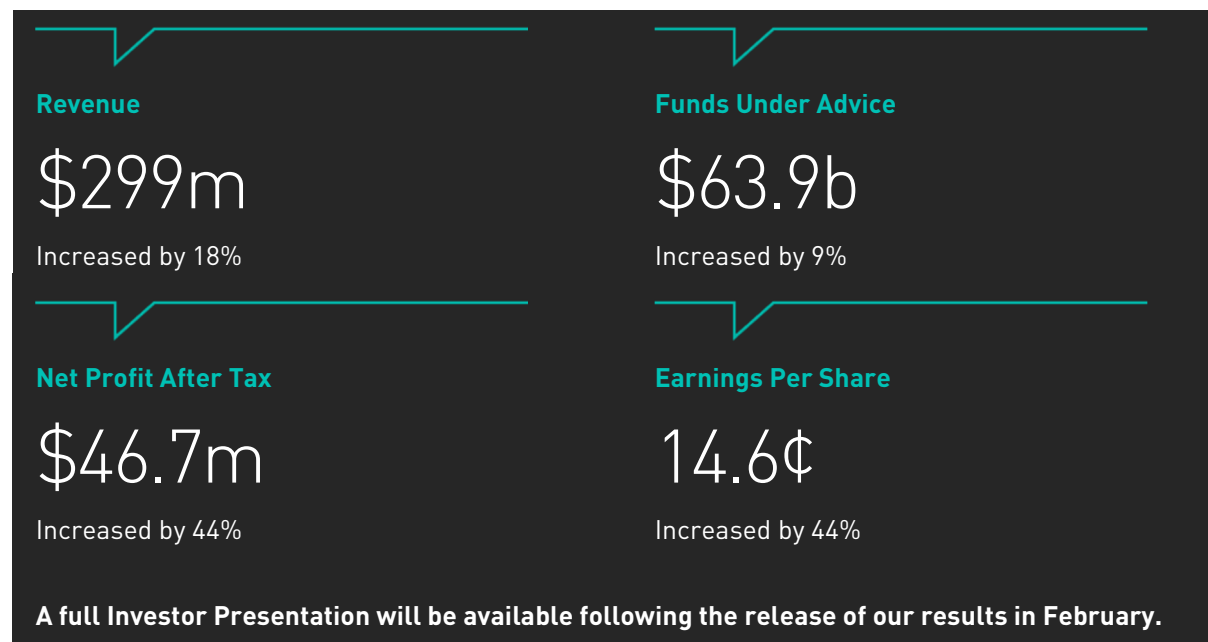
Revenue

$299m

Increased by 18%

Funds Under Advice

$63.9b

Increased by 9%

Net Profit After Tax

$46.7m

Increased by 44%

Earnings Per Share

14.6¢

Increased by 44%

A full Investor Presentation will be available following the release of our results in February.